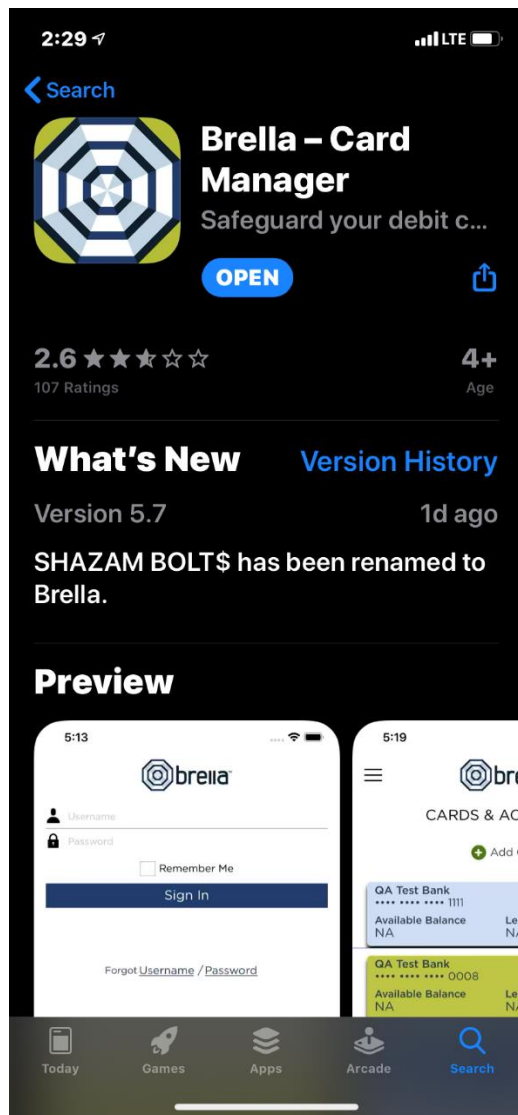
2:29

LTE

Search

Brella – Card Manager

Safeguard your debit c...

OPEN

2.6 ★★★☆☆

107 Ratings

4+

Age

What's New

Version History

Version 5.7

1d ago

SHAZAM BOLT$ has been renamed to Brella.

Preview

5:13

brella

Username

Password

Remember Me

Sign In

Forgot Username / Password

5:19

bre

CARDS & AC

Add

QA Test Bank

•••• •••• •••• 1111

Available Balance

NA

Le

N

QA Test Bank

•••• •••• •••• 0008

Available Balance

NA

Le

N

Today

Games

Apps

Arcade

Search